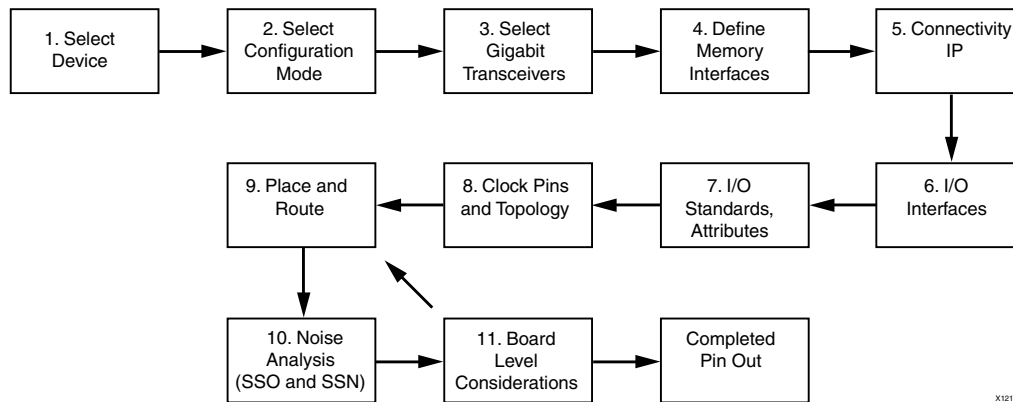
1. Select Device

2. Select Configuration Mode

3. Select Gigabit Transceivers

4. Define Memory Interfaces

5. Connectivity IP

6. I/O Interfaces

7. I/O Standards, Attributes

8. Clock Pins and Topology

9. Place and Route

10. Noise Analysis (SSO and SSN)

11. Board Level Considerations

Completed Pin Out

X121